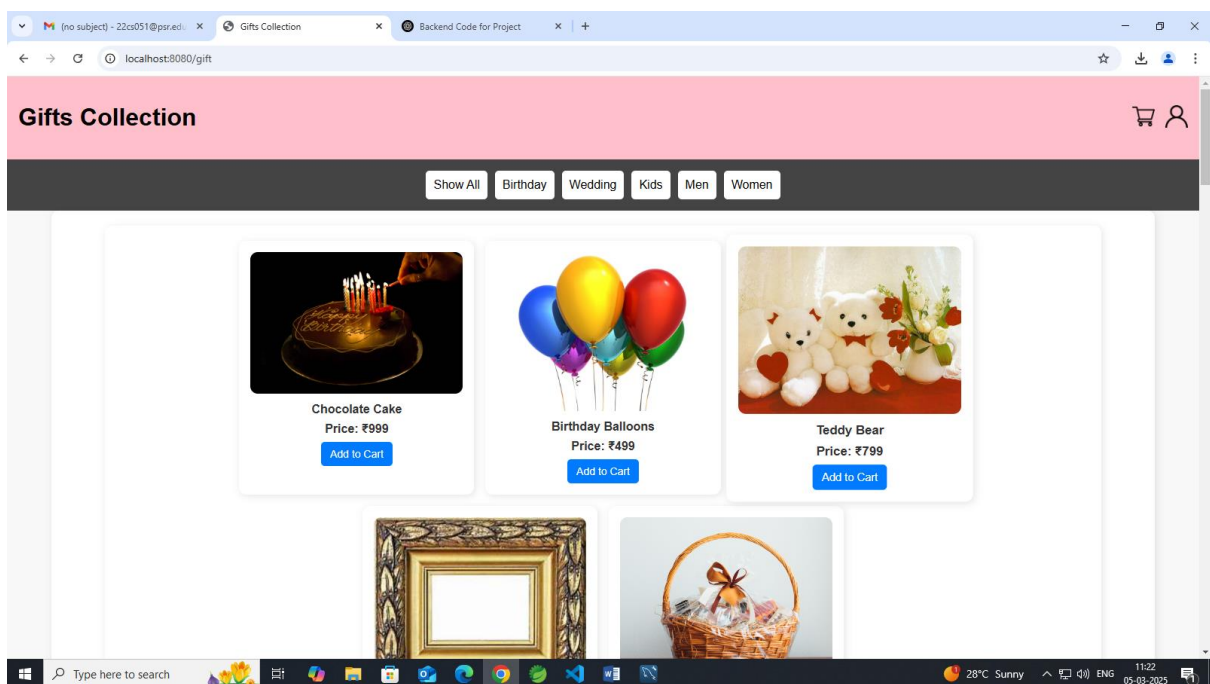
(no subject) - 22cs051@psr.edu ×
Gifts Collection ×
Backend Code for Project ×
+

localhost:8080/gift

Gifts Collection

Show All
Birthday
Wedding
Kids
Men
Women

Chocolate Cake
Price: ₹999
Add to Cart

Birthday Balloons
Price: ₹499
Add to Cart

Teddy Bear
Price: ₹799
Add to Cart

Type here to search
28°C Sunny
ENG
11:22
05-03-2025